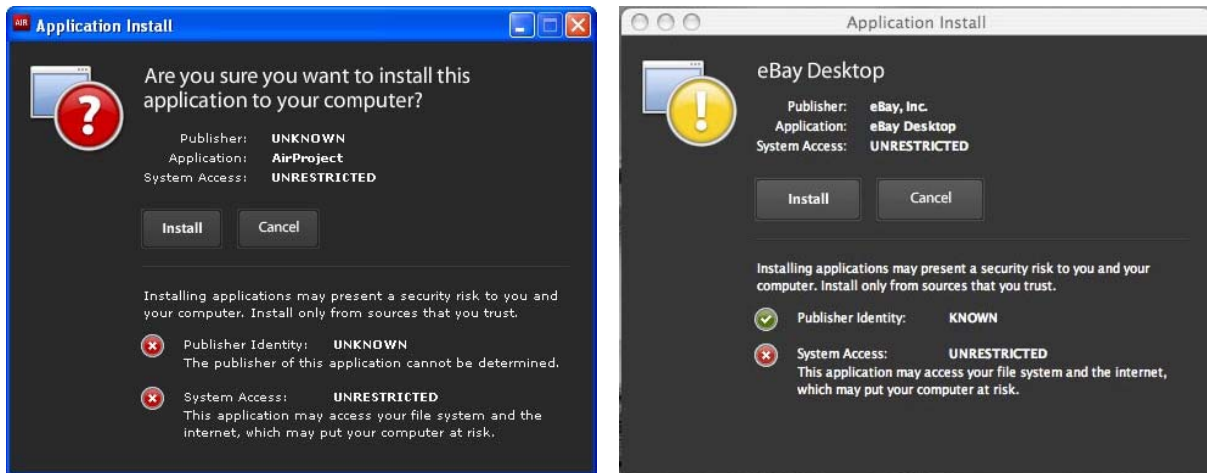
AIR Application Install

Are you sure you want to install this application to your computer?

Publisher: UNKNOWN
Application: AirProject
System Access: UNRESTRICTED

Install Cancel

Installing applications may present a security risk to you and your computer. Install only from sources that you trust.

Publisher Identity: UNKNOWN
The publisher of this application cannot be determined.

System Access: UNRESTRICTED
This application may access your file system and the internet, which may put your computer at risk.

Application Install

eBay Desktop

Publisher: eBay, Inc.
Application: eBay Desktop
System Access: UNRESTRICTED

Install Cancel

Installing applications may present a security risk to you and your computer. Install only from sources that you trust.

Publisher Identity: KNOWN

System Access: UNRESTRICTED
This application may access your file system and the internet, which may put your computer at risk.